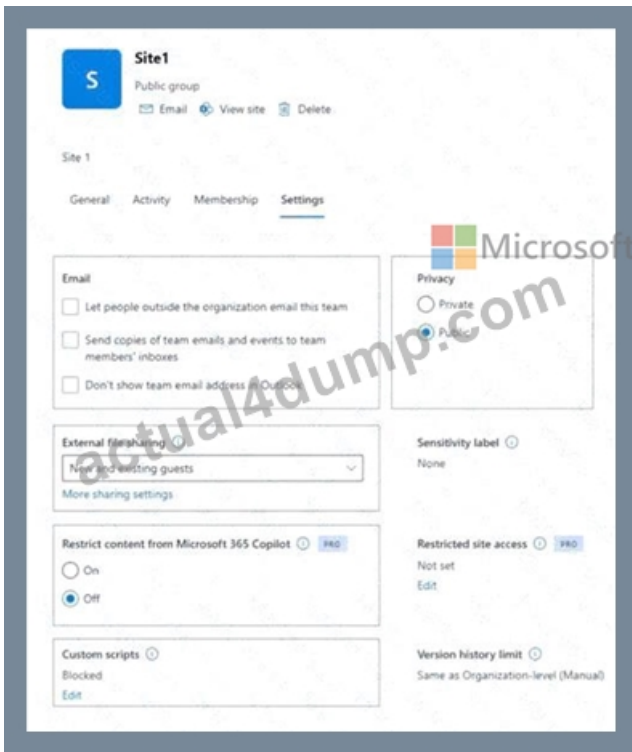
S

Site1

Public group

Email View site Delete

Site 1

General Activity Membership Settings

Microsoft

actual4dump.com

Email

Let people outside the organization email this team

Send copies of team emails and events to team members' inboxes

Don't show team email address in Outlook

Privacy

Private

Public

External file sharing

New and existing guests

More sharing settings

Sensitivity label

None

Restrict content from Microsoft 365 Copilot PRO

On

Off

Restricted site access PRO

Not set

Edit

Custom scripts

Blocked

Edit

Version history limit

Same as Organization-level (Manual)